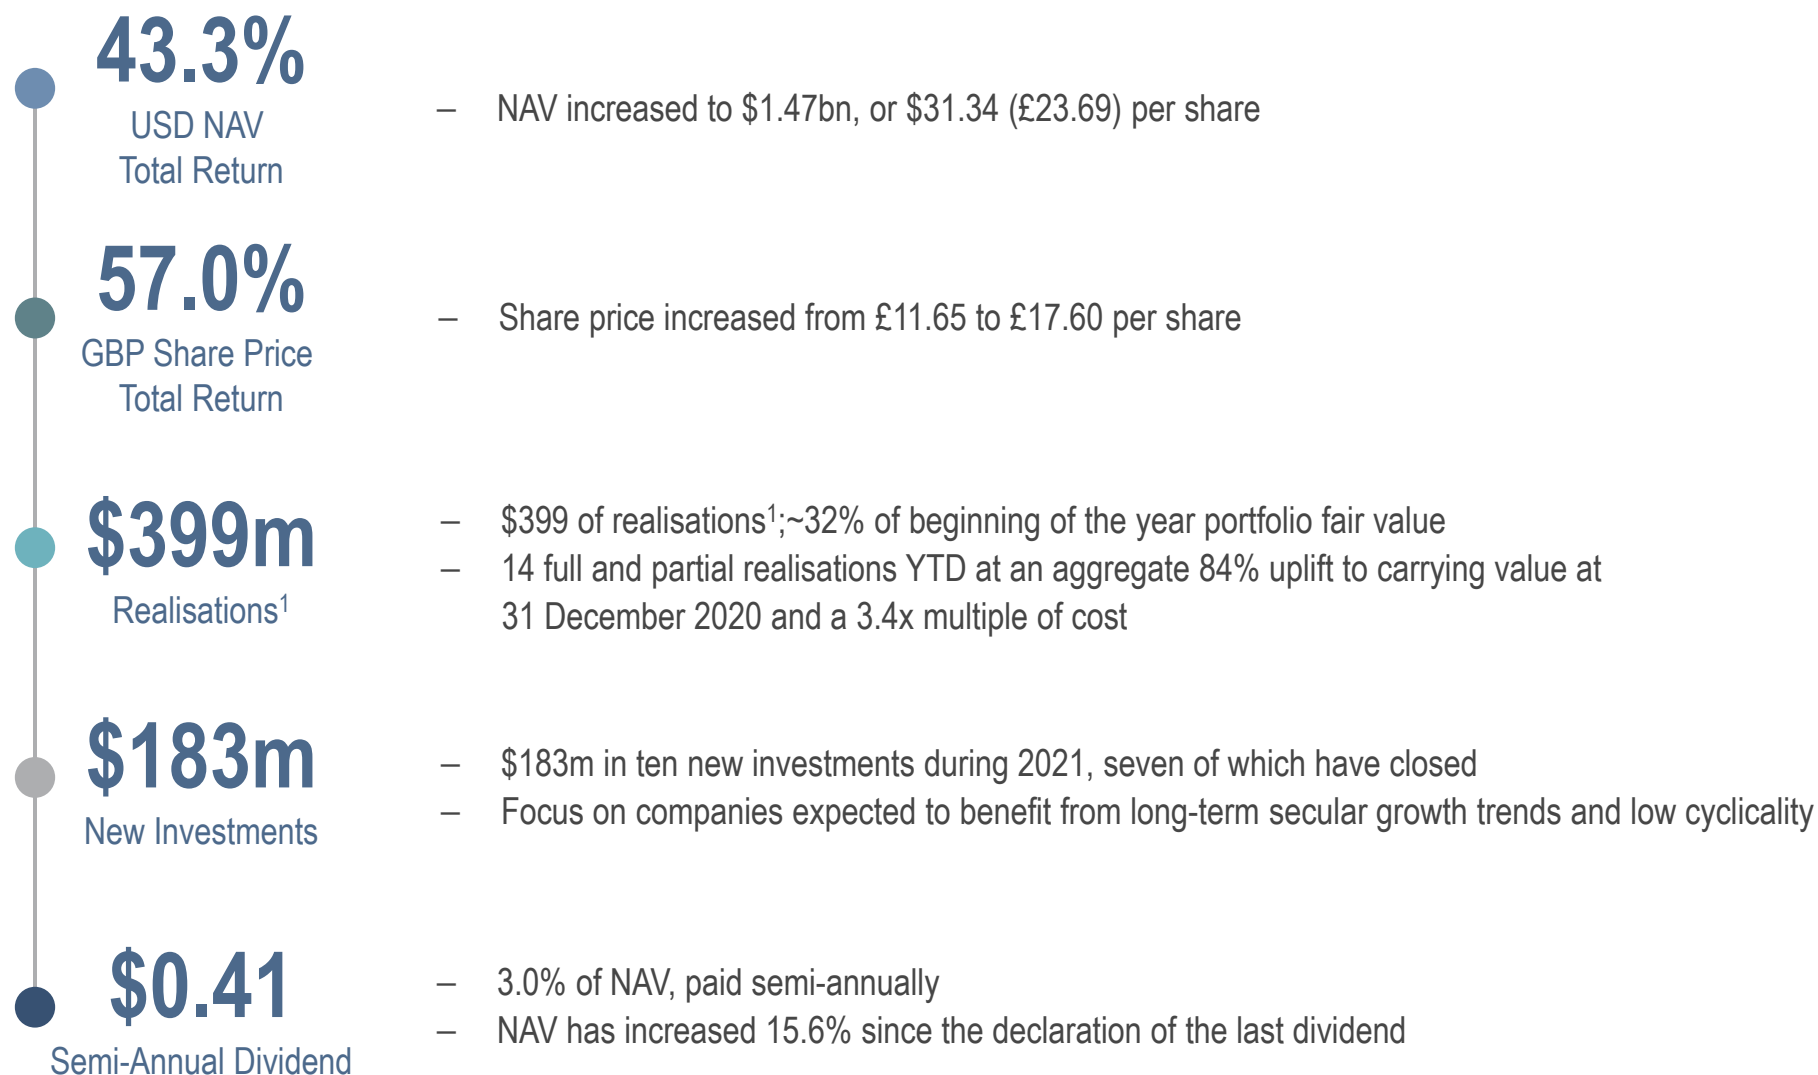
43.3%
USD NAV
Total Return

– NAV increased to \$1.47bn, or \$31.34 (£23.69) per share

57.0%
GBP Share Price
Total Return

– Share price increased from £11.65 to £17.60 per share

\$399m
Realisations$^1$

– \$399 of realisations$^1$;~32% of beginning of the year portfolio fair value
– 14 full and partial realisations YTD at an aggregate 84% uplift to carrying value at 31 December 2020 and a 3.4x multiple of cost

\$183m
New Investments

– \$183m in ten new investments during 2021, seven of which have closed
– Focus on companies expected to benefit from long-term secular growth trends and low cyclicality

\$0.41
Semi-Annual Dividend

– 3.0% of NAV, paid semi-annually
– NAV has increased 15.6% since the declaration of the last dividend